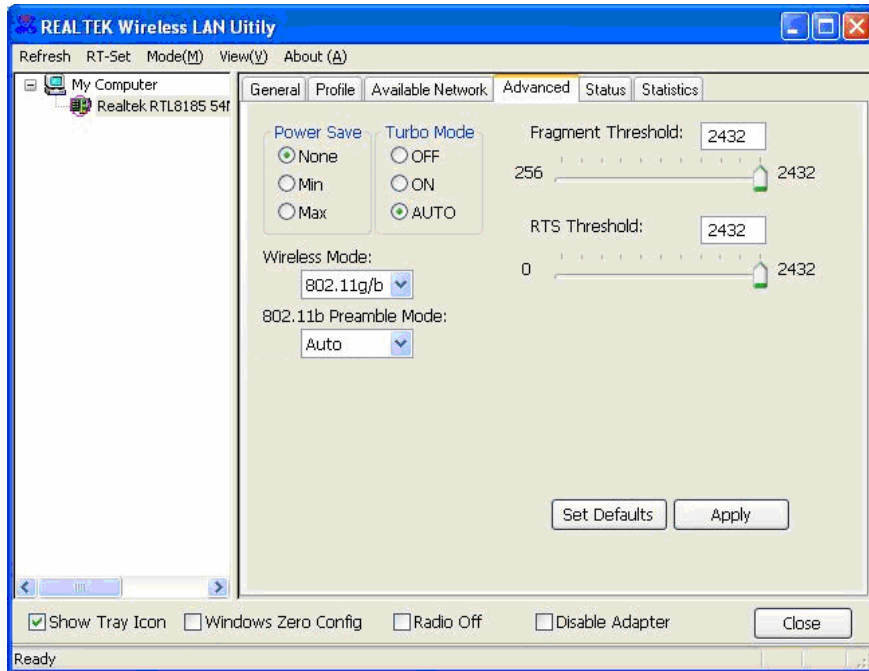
REALTEK Wireless LAN Uitily

Refresh RT-Set Mode(M) View(V) About (A)

My Computer
Realtek RTL8185 54M

General Profile Available Network Advanced Status Statistics

Power Save
None
Min
Max

Turbo Mode
OFF
ON
AUTO

Fragment Threshold: 2432
256 2432

RTS Threshold: 2432
0 2432

Wireless Mode:
802.11g/b

802.11b Preamble Mode:
Auto

Set Defaults Apply

Show Tray Icon Windows Zero Config Radio Off Disable Adapter Close

Ready